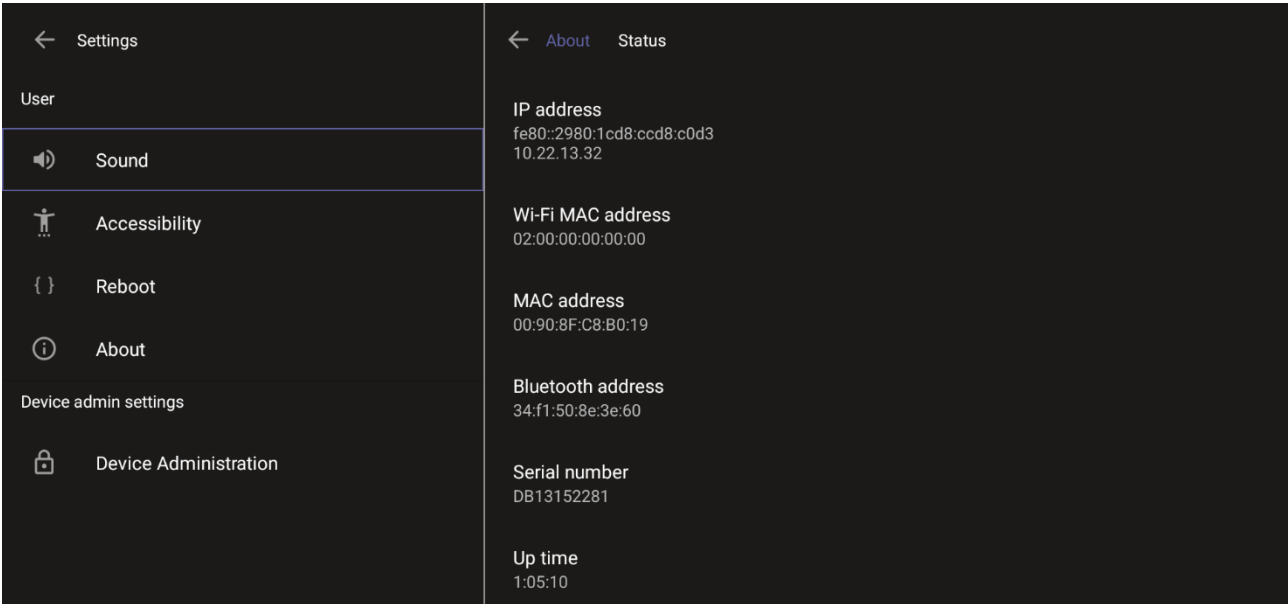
Settings

User

Sound

Accessibility

{ } Reboot

About

Device admin settings

Device Administration

About Status

IP address
fe80::2980:1cd8:ccd8:c0d3
10.22.13.32

Wi-Fi MAC address
02:00:00:00:00:00

MAC address
00:90:8F:C8:B0:19

Bluetooth address
34:f1:50:8e:3e:60

Serial number
DB13152281

Up time
1:05:10